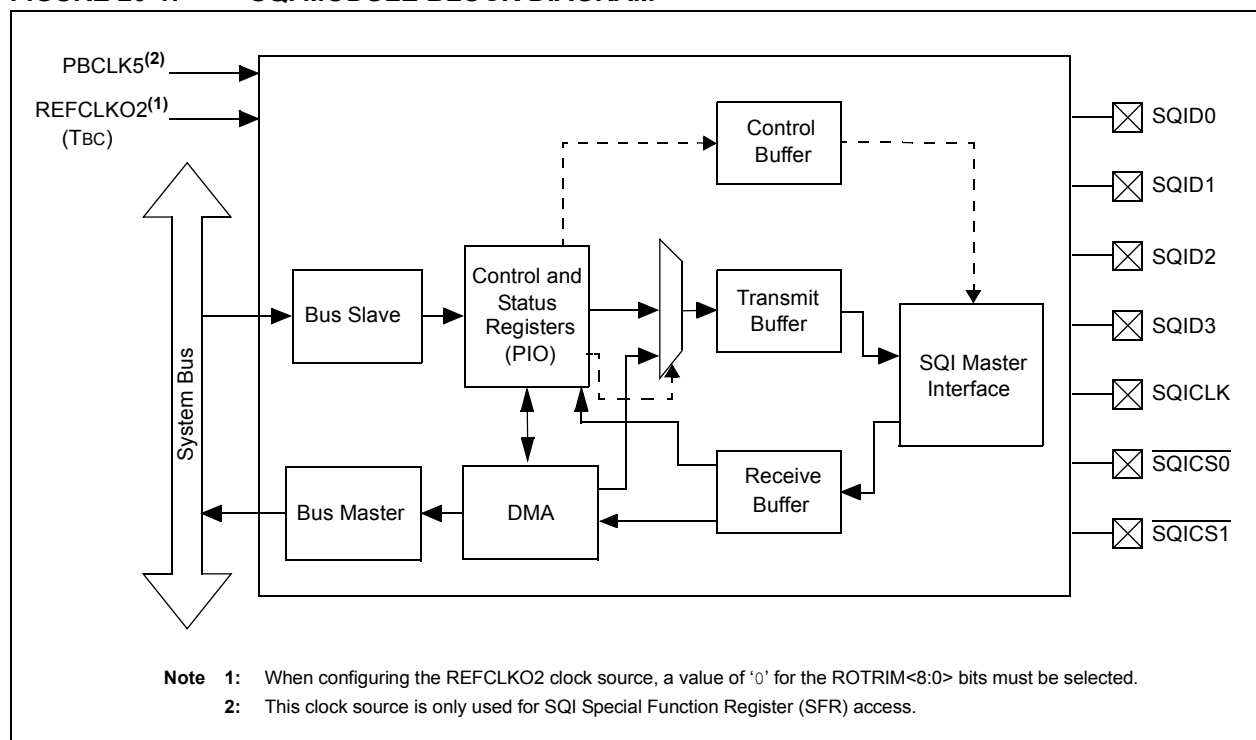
PBCLK5$^{(2)}$

REFCLKO2$^{(1)}$
(TBC)

System Bus

Bus Slave

Control and Status Registers (PIO)

Control Buffer

Transmit Buffer

SQI Master Interface

Receive Buffer

Bus Master

DMA

SQID0

SQID1

SQID2

SQID3

SQICLK

$\overline{\text{SQICS0}}$

$\overline{\text{SQICS1}}$

Note 1: When configuring the REFCLKO2 clock source, a value of '0' for the ROTRIM<8:0> bits must be selected.

2: This clock source is only used for SQI Special Function Register (SFR) access.